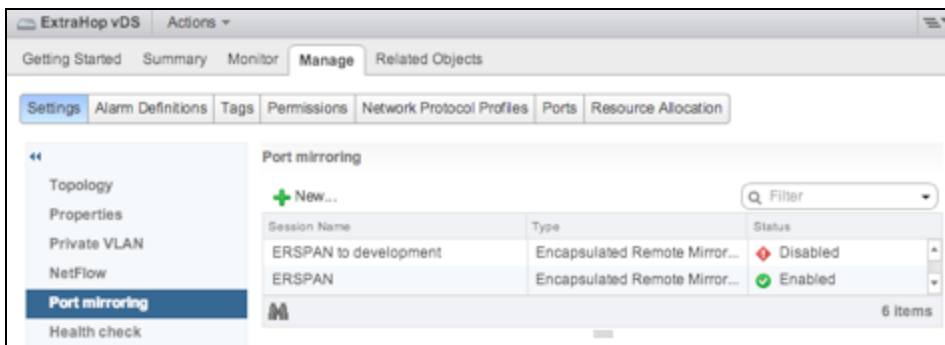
ExtraHop vDS Actions

Getting Started Summary Monitor Manage Related Objects

Settings Alarm Definitions Tags Permissions Network Protocol Profiles Ports Resource Allocation

Topology
Properties
Private VLAN
NetFlow
Port mirroring
Health check

Port mirroring

New...

Filter

| Session Name | Type | Status |
|---|---|---|
| ERSPAN to development | Encapsulated Remote Mirror... | Disabled |
| ERSPAN | Encapsulated Remote Mirror... | Enabled |

6 items